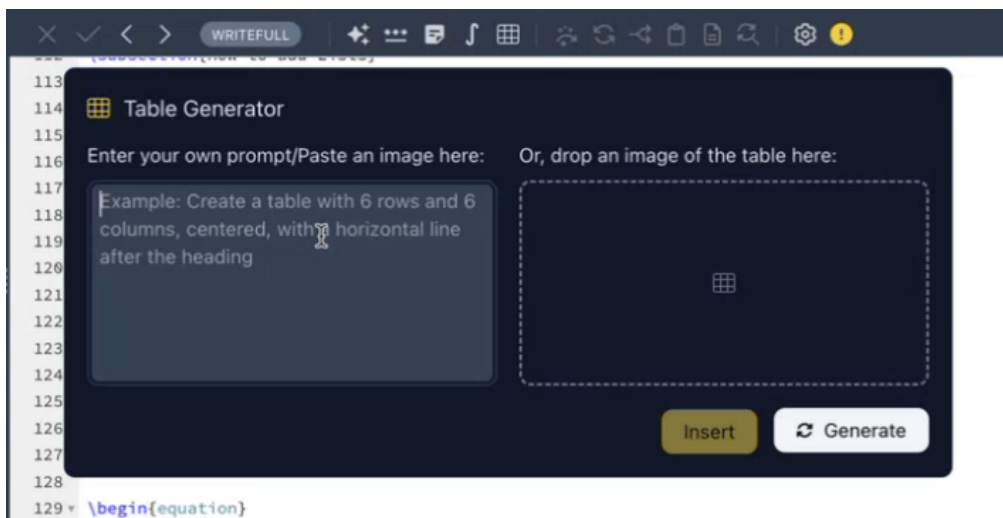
WRITEFULL

113
114
115
116
117
118
119
120
121
122
123
124
125
126
127
128
129 \begin{equation}

Table Generator

Enter your own prompt/Paste an image here:

Example: Create a table with 6 rows and 6 columns, centered, with a horizontal line after the heading

Or, drop an image of the table here:

Insert

Generate